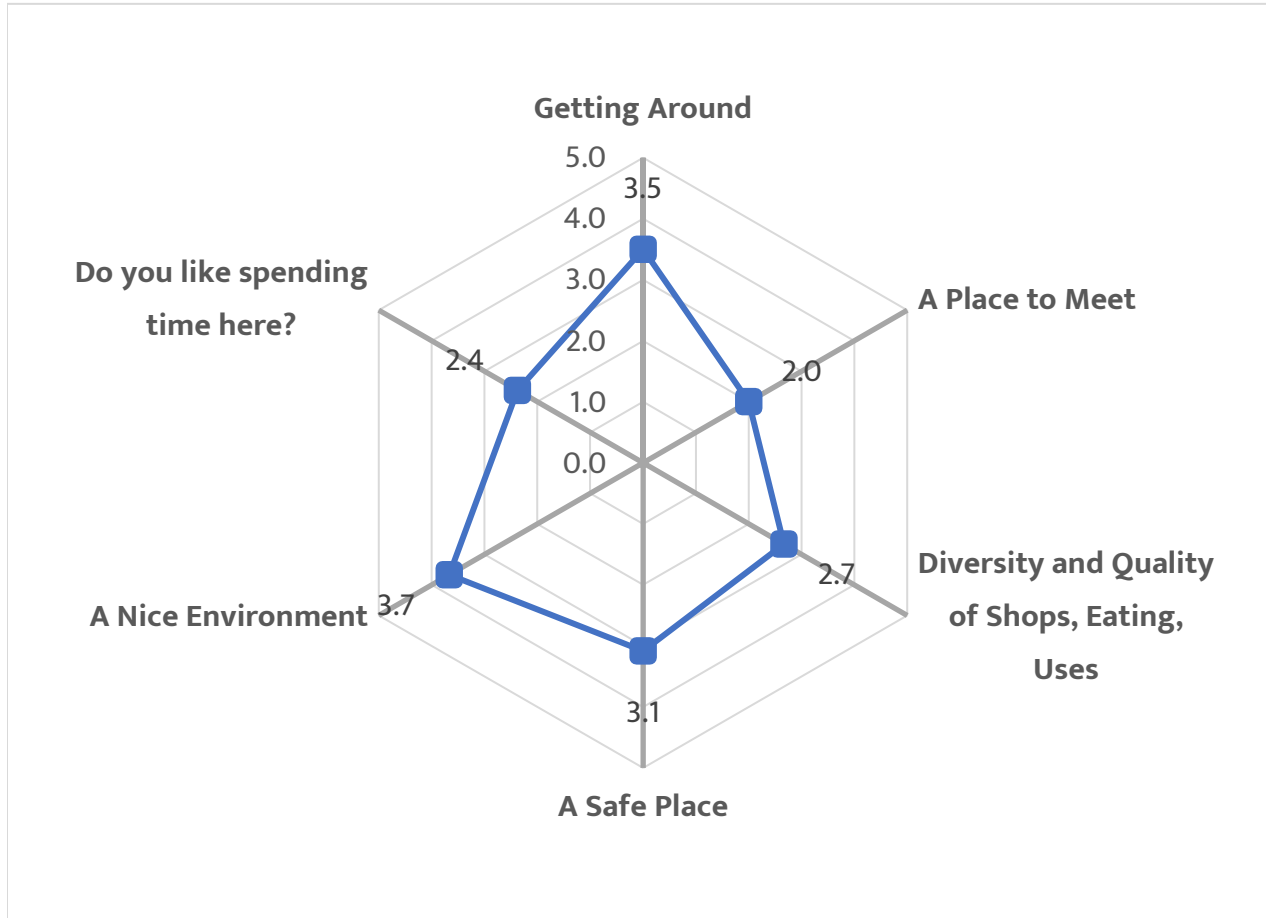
Getting Around

5.0

4.0

3.0

2.0

1.0

0.0

3.5

A Place to Meet

2.0

Diversity and Quality of Shops, Eating, Uses

2.7

A Safe Place

3.1

A Nice Environment

3.7

Do you like spending time here?

2.4